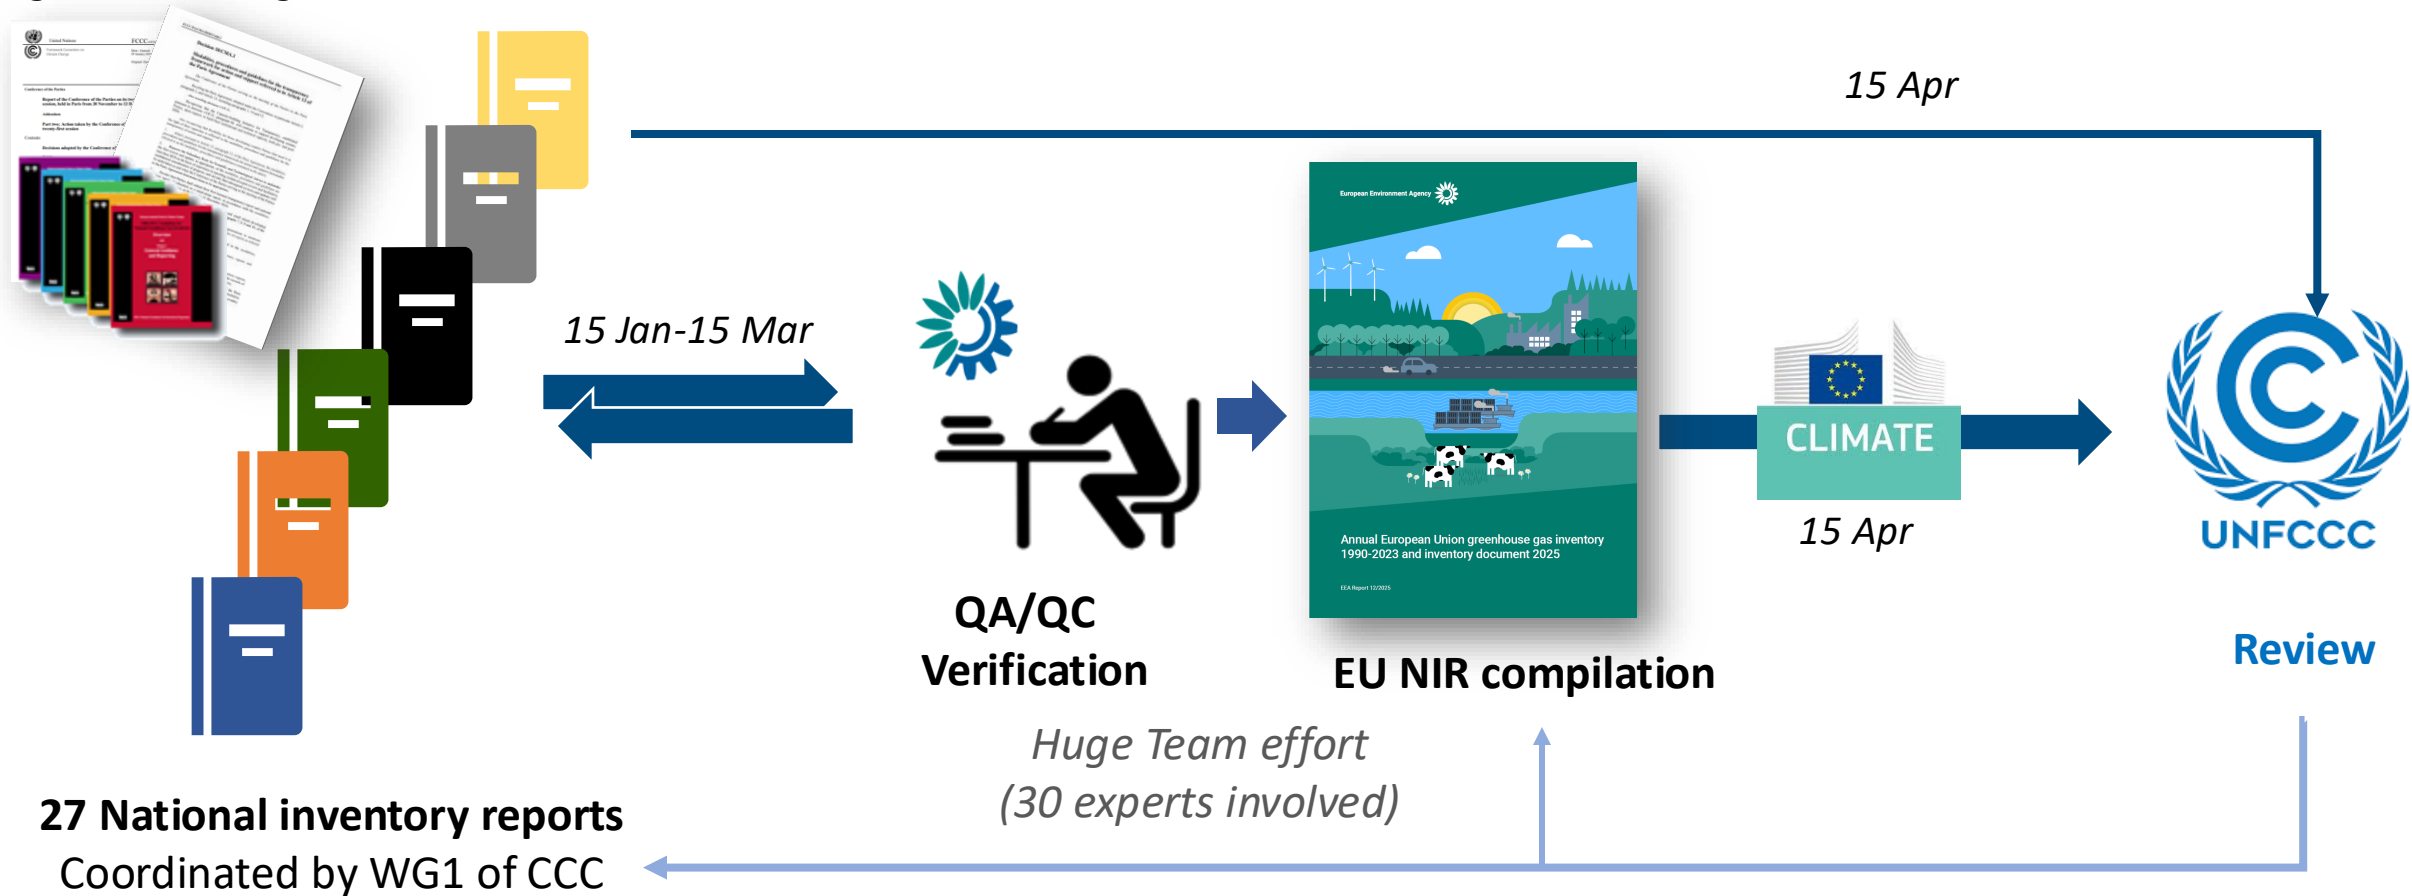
15 Apr

15 Jan-15 Mar

European Environment Agency

Annual European Union greenhouse gas inventory 1990-2023 and inventory document 2025

EEA Report 12/2025

CLIMATE

15 Apr

UNFCCC

QA/QC Verification

EU NIR compilation

Review

Huge Team effort (30 experts involved)

27 National inventory reports
Coordinated by WG1 of CCC